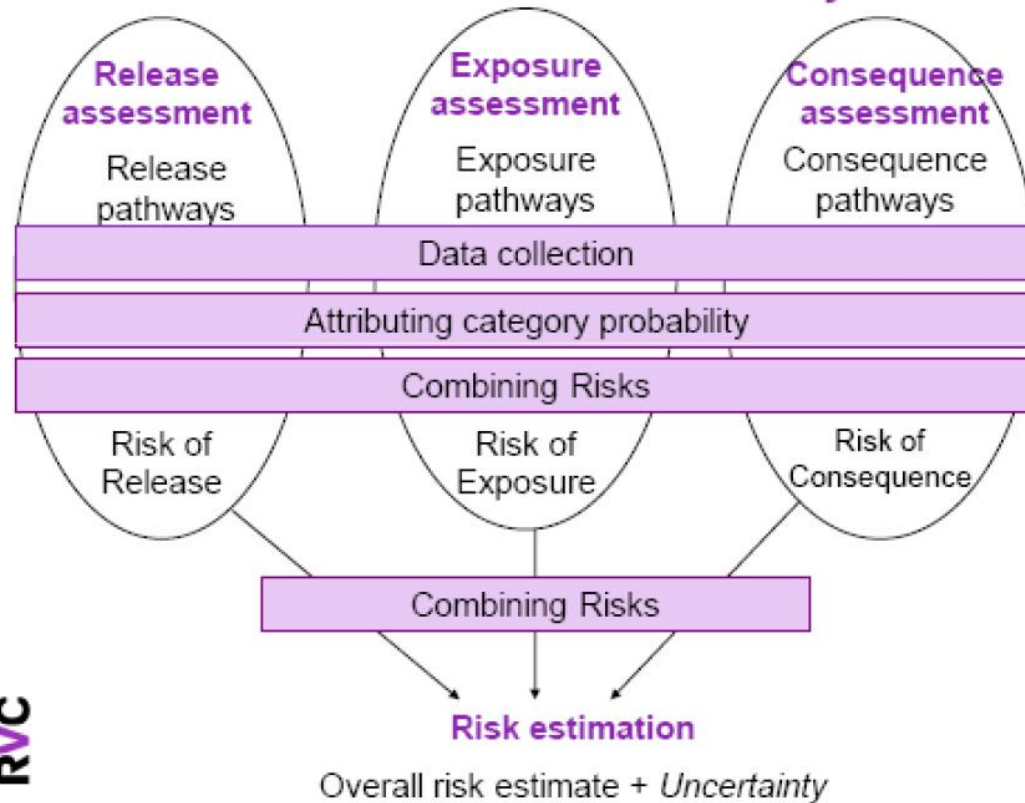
Release assessment

Release pathways

Exposure assessment

Exposure pathways

Consequence assessment

Consequence pathways

Data collection

Attributing category probability

Combining Risks

Risk of Release

Risk of Exposure

Risk of Consequence

Combining Risks

Risk estimation

Overall risk estimate + *Uncertainty*

RVC